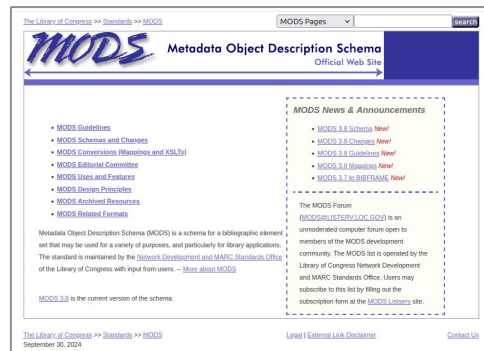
The Library of Congress >> Standards >> MODS

MODS Pages

search

MODS

Metadata Object Description Schema
Official Web Site

- MODS Guidelines
- MODS Schemas and Changes
- MODS Conversions (Mappings and XSLTs)
- MODS Editorial Committee
- MODS Uses and Features
- MODS Design Principles
- MODS Archived Resources
- MODS Related Formats

Metadata Object Description Schema (MODS) is a schema for a bibliographic element set that may be used for a variety of purposes, and particularly for library applications. The standard is maintained by the Network Development and MARC Standards Office of the Library of Congress with input from users. -- More about MODS

MODS 3.8 is the current version of the schema.

MODS News & Announcements

- MODS 3.8 Schema New!
- MODS 3.8 Changes New!
- MODS 3.8 Guidelines New!
- MODS 3.8 Mappings New!
- MODS 3.7 to BIBFRAME New!

The MODS Forum (MODS@LISTERV.LOC.GOV) is an unmoderated computer forum open to members of the MODS development community. The MODS list is operated by the Library of Congress Network Development and MARC Standards Office. Users may subscribe to this list by filling out the subscription form at the MODS Listserv site.

The Library of Congress >> Standards >> MODS
September 30, 2024

Legal | External Link Disclaimer

Contact Us